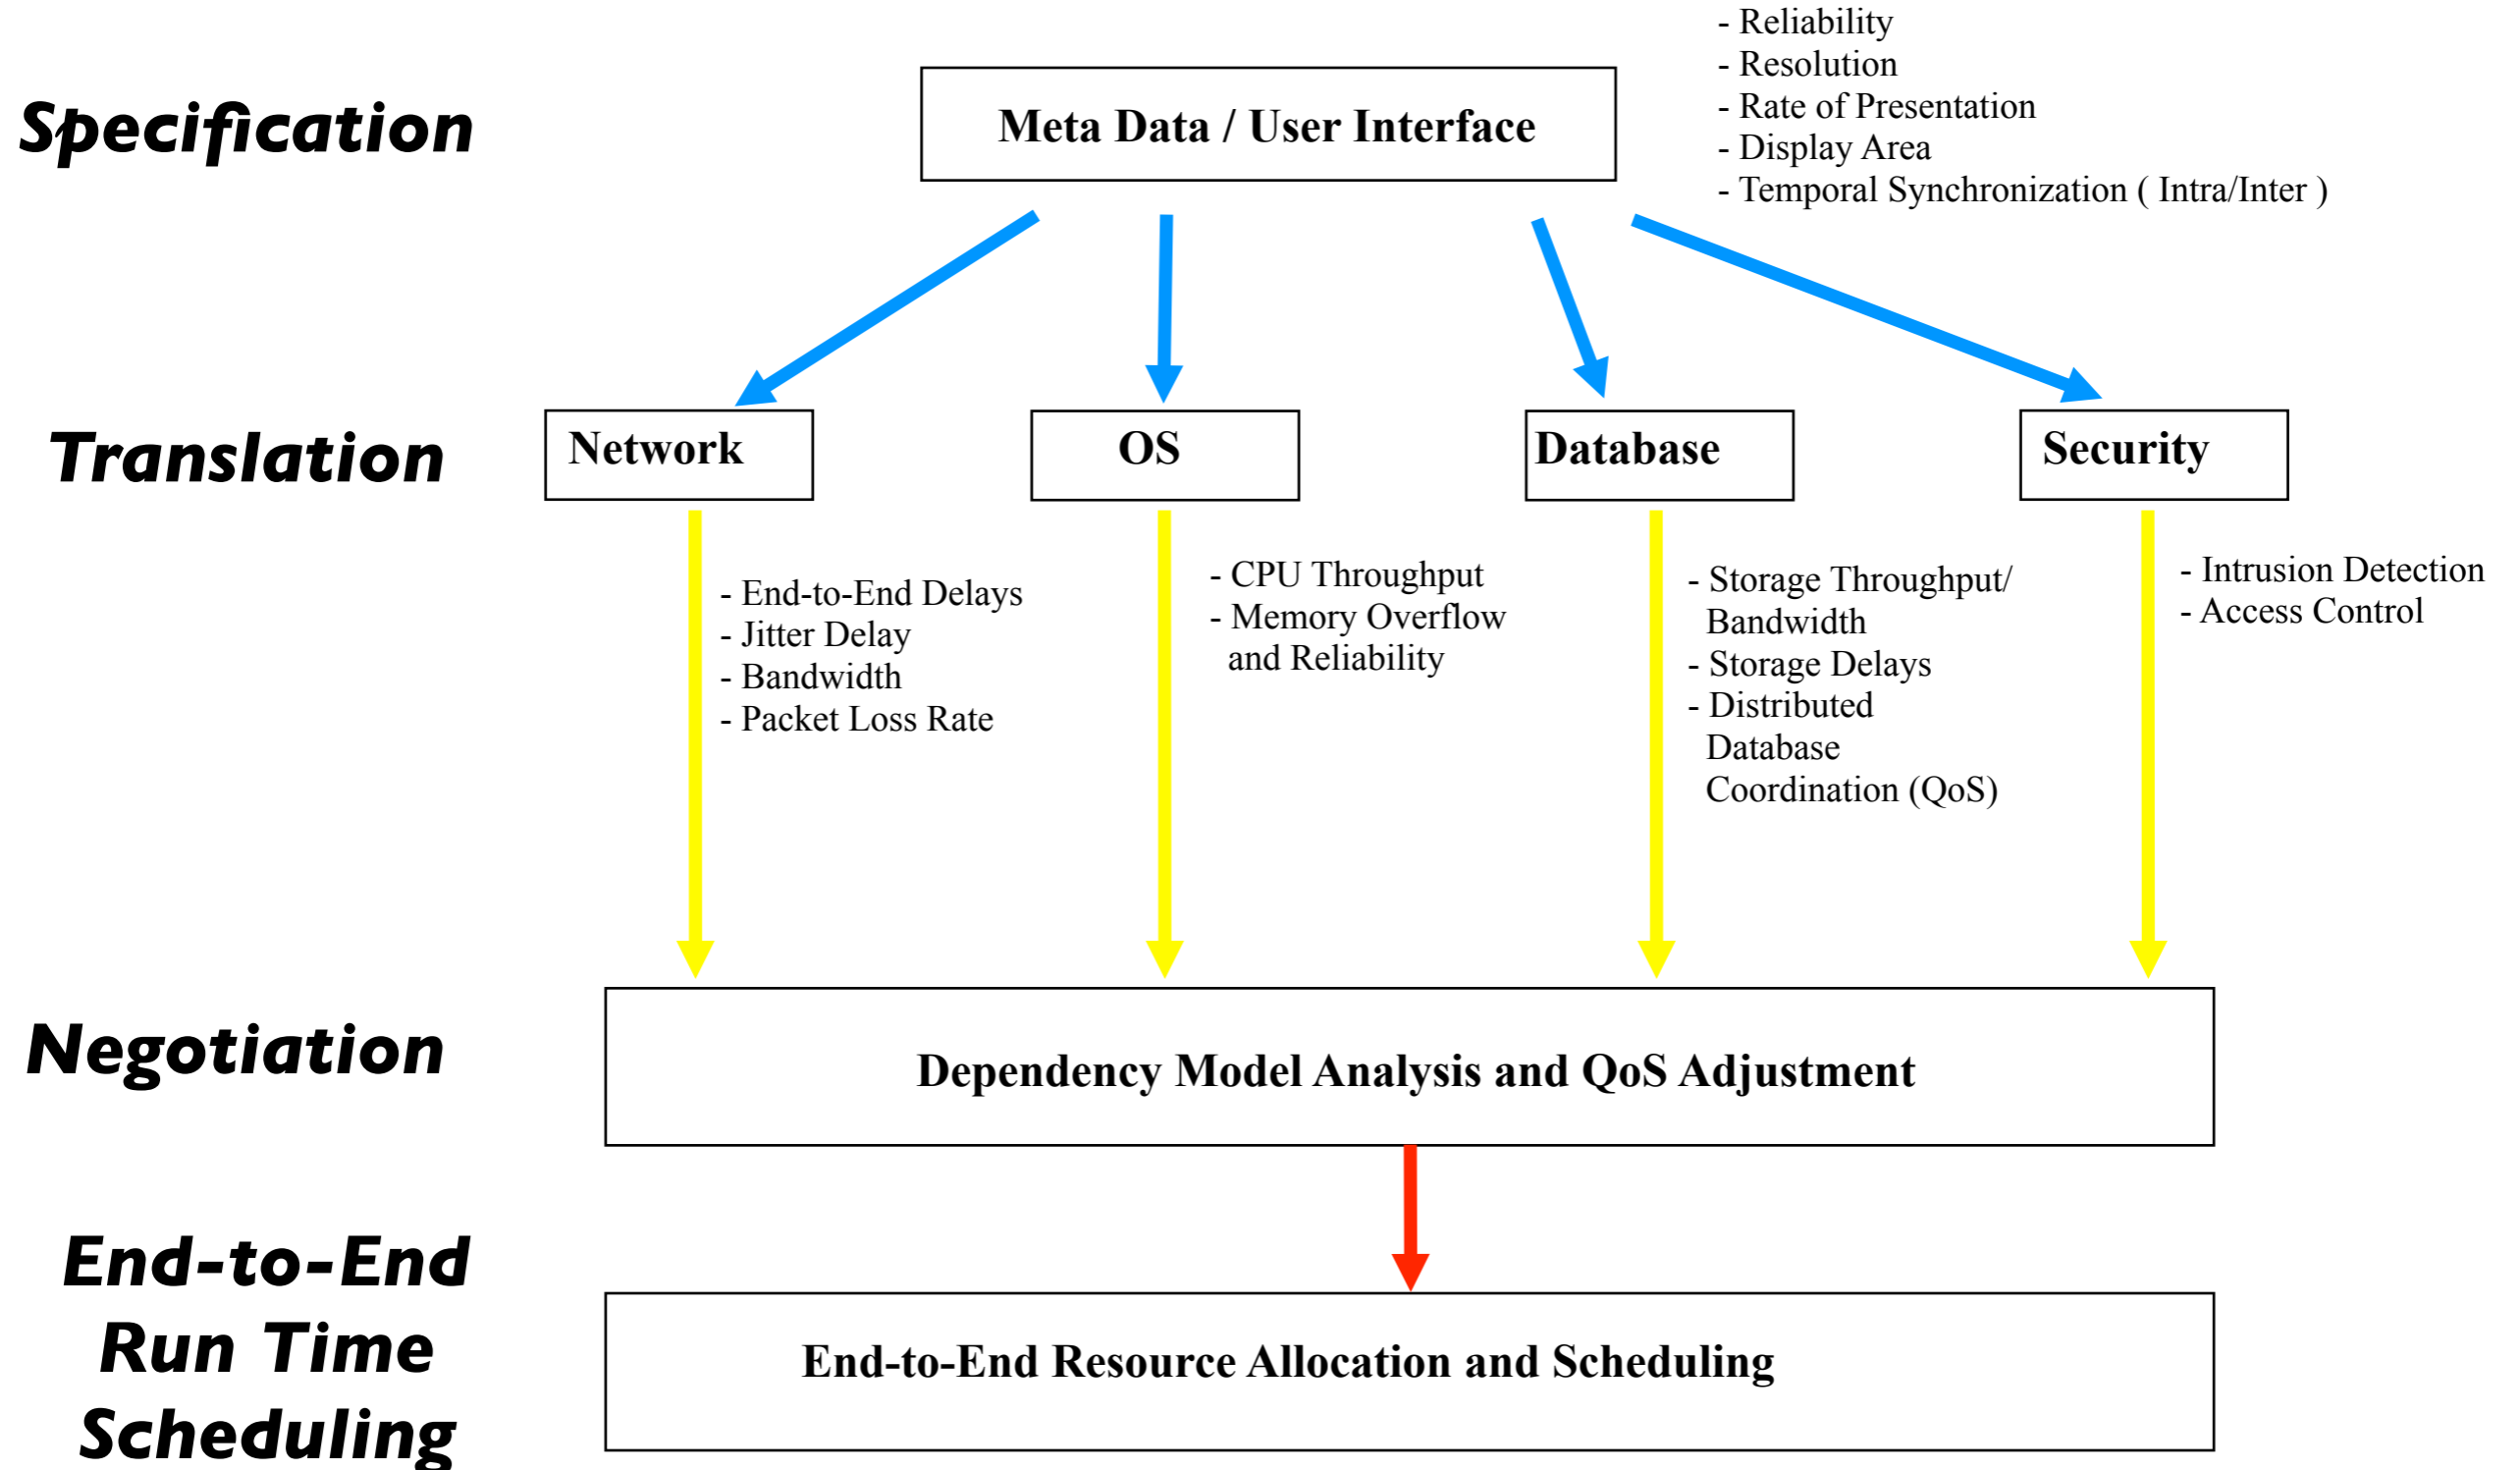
Specification

Meta Data / User Interface

- Reliability
- Resolution
- Rate of Presentation
- Display Area
- Temporal Synchronization ( Intra/Inter )

Translation

Network

- End-to-End Delays
- Jitter Delay
- Bandwidth
- Packet Loss Rate

OS

- CPU Throughput
- Memory Overflow and Reliability

Database

- Storage Throughput/ Bandwidth
- Storage Delays
- Distributed Database Coordination (QoS)

Security

- Intrusion Detection
- Access Control

Negotiation

Dependency Model Analysis and QoS Adjustment

End-to-End Run Time Scheduling

End-to-End Resource Allocation and Scheduling